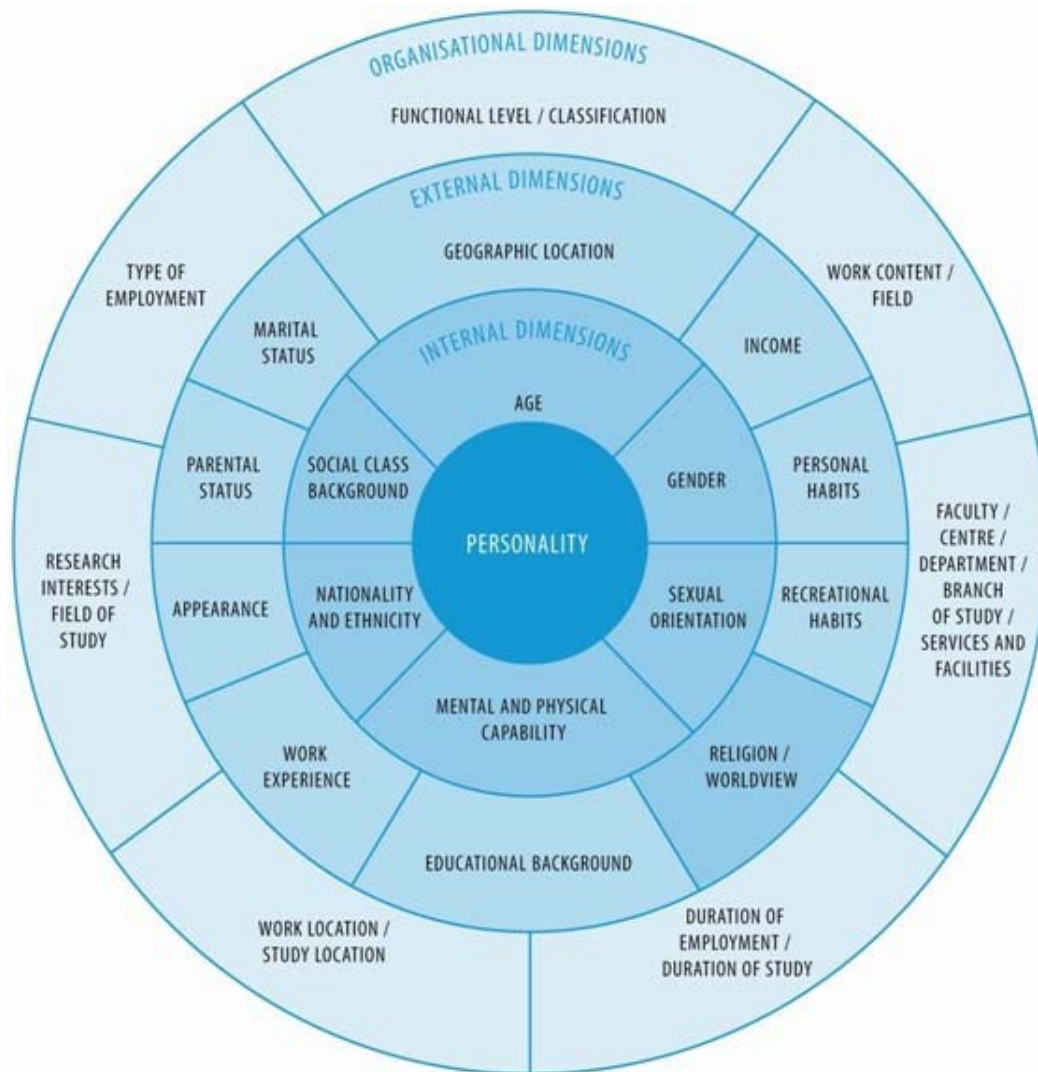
ORGANISATIONAL DIMENSIONS

FUNCTIONAL LEVEL / CLASSIFICATION

EXTERNAL DIMENSIONS

GEOGRAPHIC LOCATION

TYPE OF EMPLOYMENT

WORK CONTENT / FIELD

MARITAL STATUS

INTERNAL DIMENSIONS

INCOME

AGE

PARENTAL STATUS

SOCIAL CLASS BACKGROUND

GENDER

PERSONAL HABITS

FACULTY / CENTRE / DEPARTMENT / BRANCH OF STUDY / SERVICES AND FACILITIES

PERSONALITY

RESEARCH INTERESTS / FIELD OF STUDY

APPEARANCE

NATIONALITY AND ETHNICITY

SEXUAL ORIENTATION

RECREATIONAL HABITS

MENTAL AND PHYSICAL CAPABILITY

WORK EXPERIENCE

RELIGION / WORLDVIEW

EDUCATIONAL BACKGROUND

WORK LOCATION / STUDY LOCATION

DURATION OF EMPLOYMENT / DURATION OF STUDY